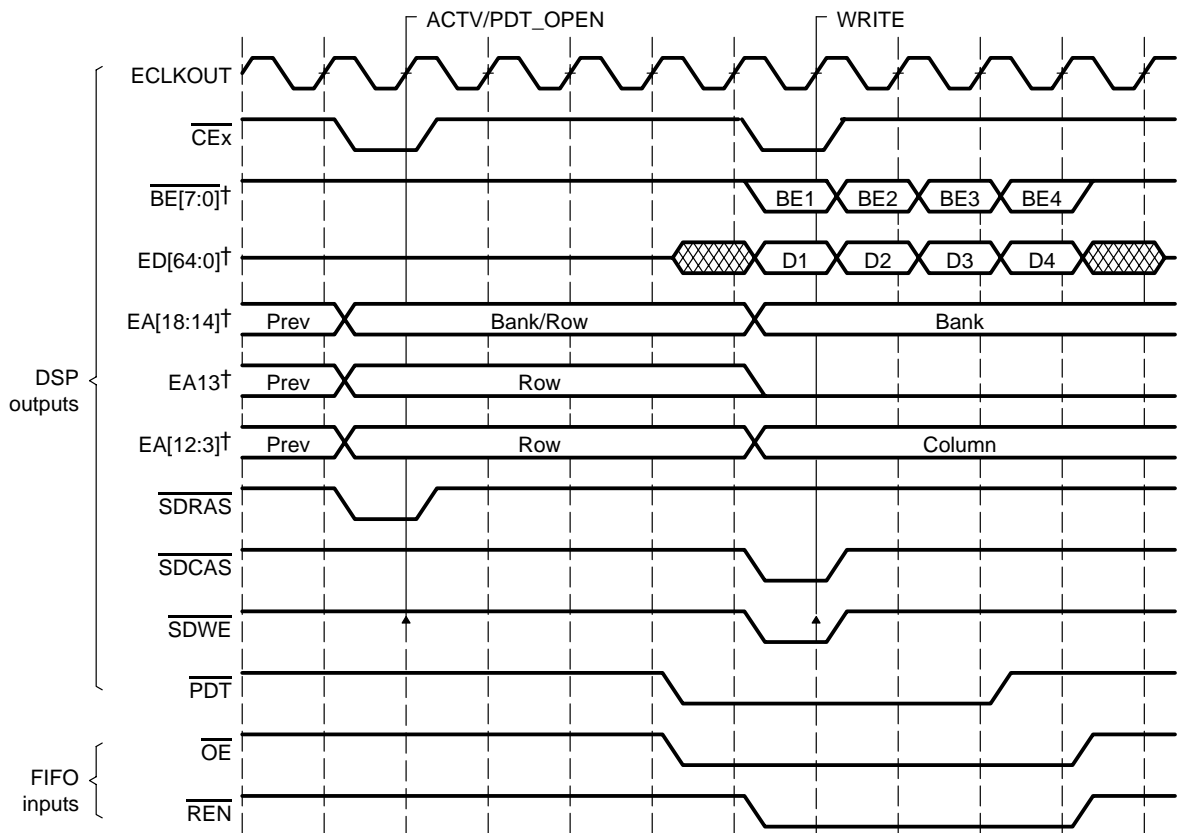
ACTV/PDT_OPEN

WRITE

ECLKOUT

$\overline{CEx}$

$\overline{BE[7:0]}$†

BE1 BE2 BE3 BE4

ED[64:0]†

D1 D2 D3 D4

EA[18:14]†

Prev

Bank/Row

Bank

EA13†

Prev

Row

EA[12:3]†

Prev

Row

Column

$\overline{SDRAS}$

$\overline{SDCAS}$

$\overline{SDWE}$

$\overline{PDT}$

DSP outputs

$\overline{OE}$

$\overline{REN}$

FIFO inputs